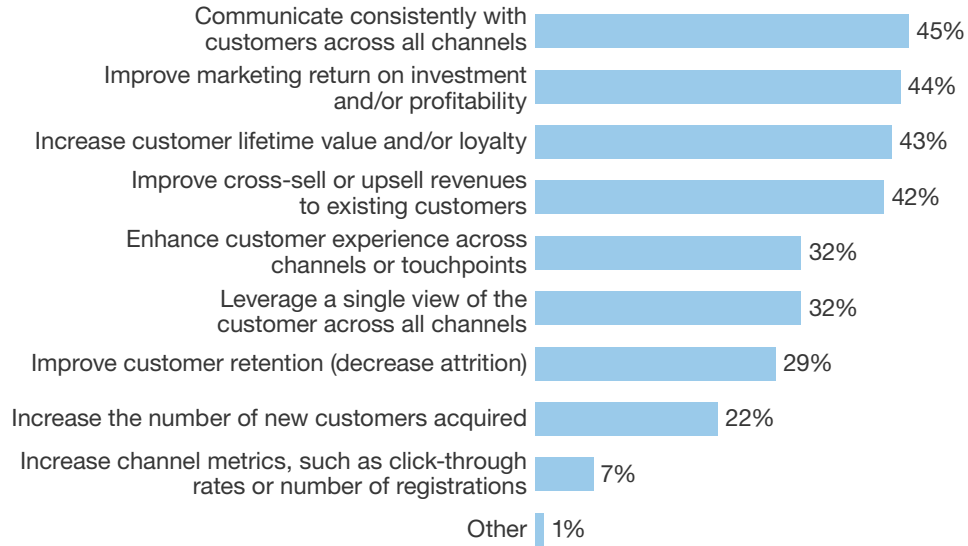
Communicate consistently with customers across all channels 45%

Improve marketing return on investment and/or profitability 44%

Increase customer lifetime value and/or loyalty 43%

Improve cross-sell or upsell revenues to existing customers 42%

Enhance customer experience across channels or touchpoints 32%

Leverage a single view of the customer across all channels 32%

Improve customer retention (decrease attrition) 29%

Increase the number of new customers acquired 22%

Increase channel metrics, such as click-through rates or number of registrations 7%

Other 1%